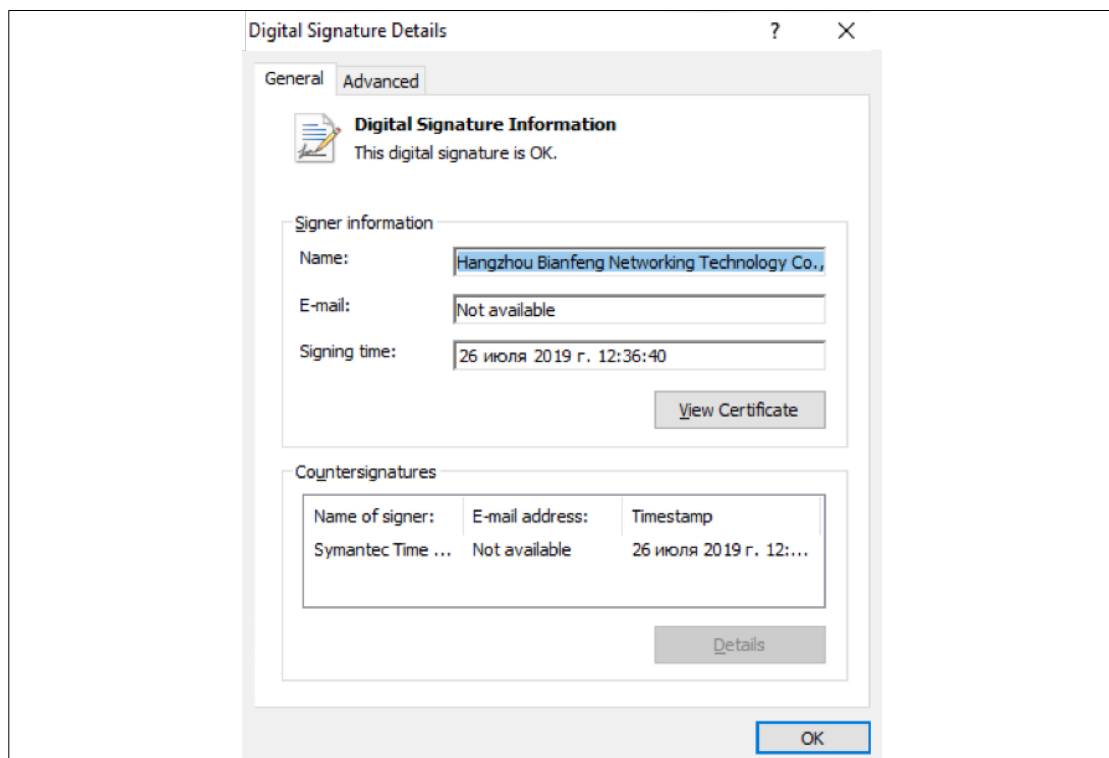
Digital Signature Details ? ×

General Advanced

Digital Signature Information
This digital signature is OK.

Signer information

Name: Hangzhou Bianfeng Networking Technology Co.,

E-mail: Not available

Signing time: 26 июля 2019 г. 12:36:40

View Certificate

Countersignatures

| Name of signer: | E-mail address: | Timestamp |
|---|---|---|
| Symantec Time ... | Not available | 26 июля 2019 г. 12:... |

Details

OK